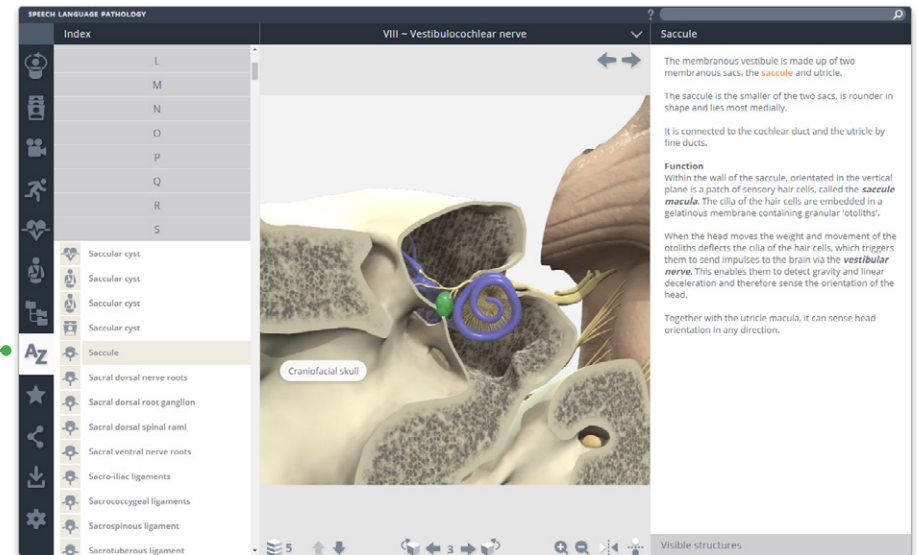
SPEECH LANGUAGE PATHOLOGY

Index

L
M
N
O
P
Q
R
S

Saccular cyst
Saccular cyst
Saccular cyst
Saccular cyst
Saccule
Sacral dorsal nerve roots
Sacral dorsal root ganglion
Sacral dorsal spinal rami
Sacral ventral nerve roots
Sacro-iliac ligaments
Sacrococcygeal ligaments
Sacrospinous ligament
Sacrotuberous ligament

VIII – Vestibulocochlear nerve

Craniofacial skull

5
3

Saccule

The membranous vestibule is made up of two membranous sacs, the saccule and utricle.

The saccule is the smaller of the two sacs, is rounder in shape and lies most medially.

It is connected to the cochlear duct and the utricle by fine ducts.

**Function**
Within the wall of the saccule, orientated in the vertical plane is a patch of sensory hair cells, called the ***saccule macula***. The cilia of the hair cells are embedded in a gelatinous membrane containing granular 'otoliths'.

When the head moves the weight and movement of the otoliths deflects the cilia of the hair cells, which triggers them to send impulses to the brain via the ***vestibular nerve***. This enables them to detect gravity and linear deceleration and therefore sense the orientation of the head.

Together with the utricle macula, it can sense head orientation in any direction.

Visible structures